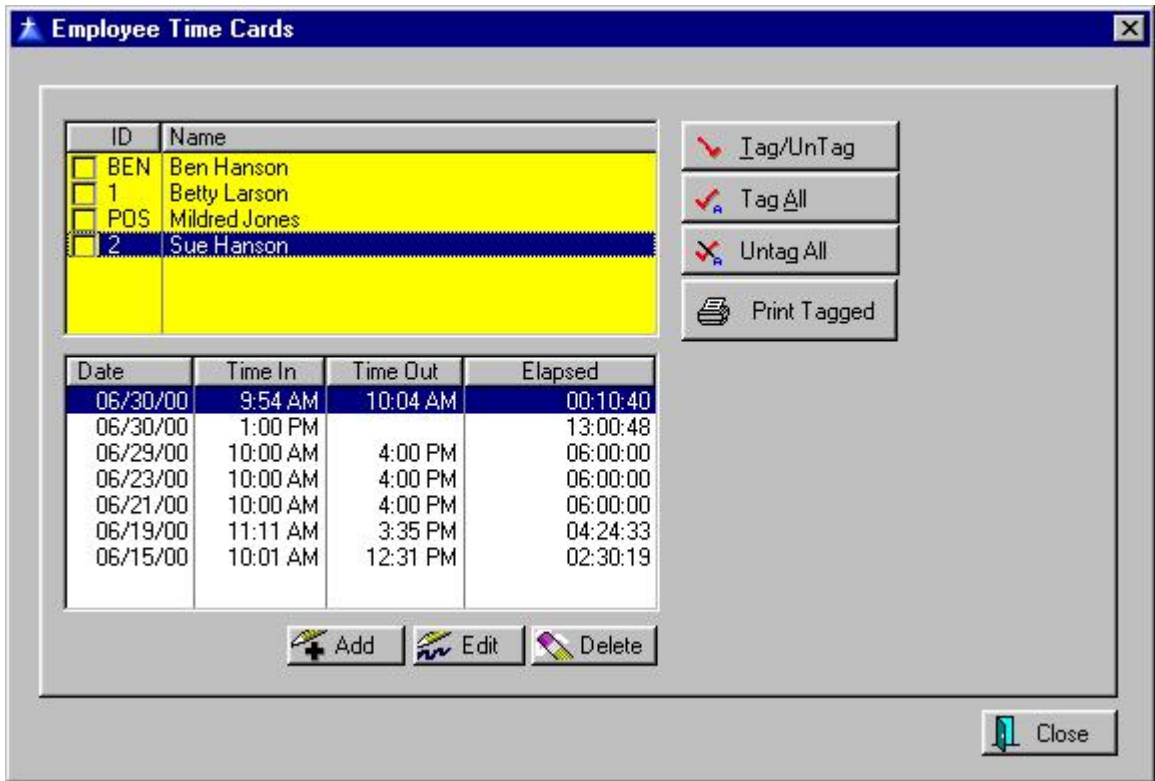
Employee Time Cards

| ID | Name |
|---|---|
| BEN | Ben Hanson |
| 1 | Betty Larson |
| POS | Mildred Jones |
| 2 | Sue Hanson |

Tag/UnTag
Tag All
Untag All
Print Tagged

| Date | Time In | Time Out | Elapsed |
|---|---|---|---|
| 06/30/00 | 9:54 AM | 10:04 AM | 00:10:40 |
| 06/30/00 | 1:00 PM | | 13:00:48 |
| 06/29/00 | 10:00 AM | 4:00 PM | 06:00:00 |
| 06/23/00 | 10:00 AM | 4:00 PM | 06:00:00 |
| 06/21/00 | 10:00 AM | 4:00 PM | 06:00:00 |
| 06/19/00 | 11:11 AM | 3:35 PM | 04:24:33 |
| 06/15/00 | 10:01 AM | 12:31 PM | 02:30:19 |

Add
Edit
Delete

Close